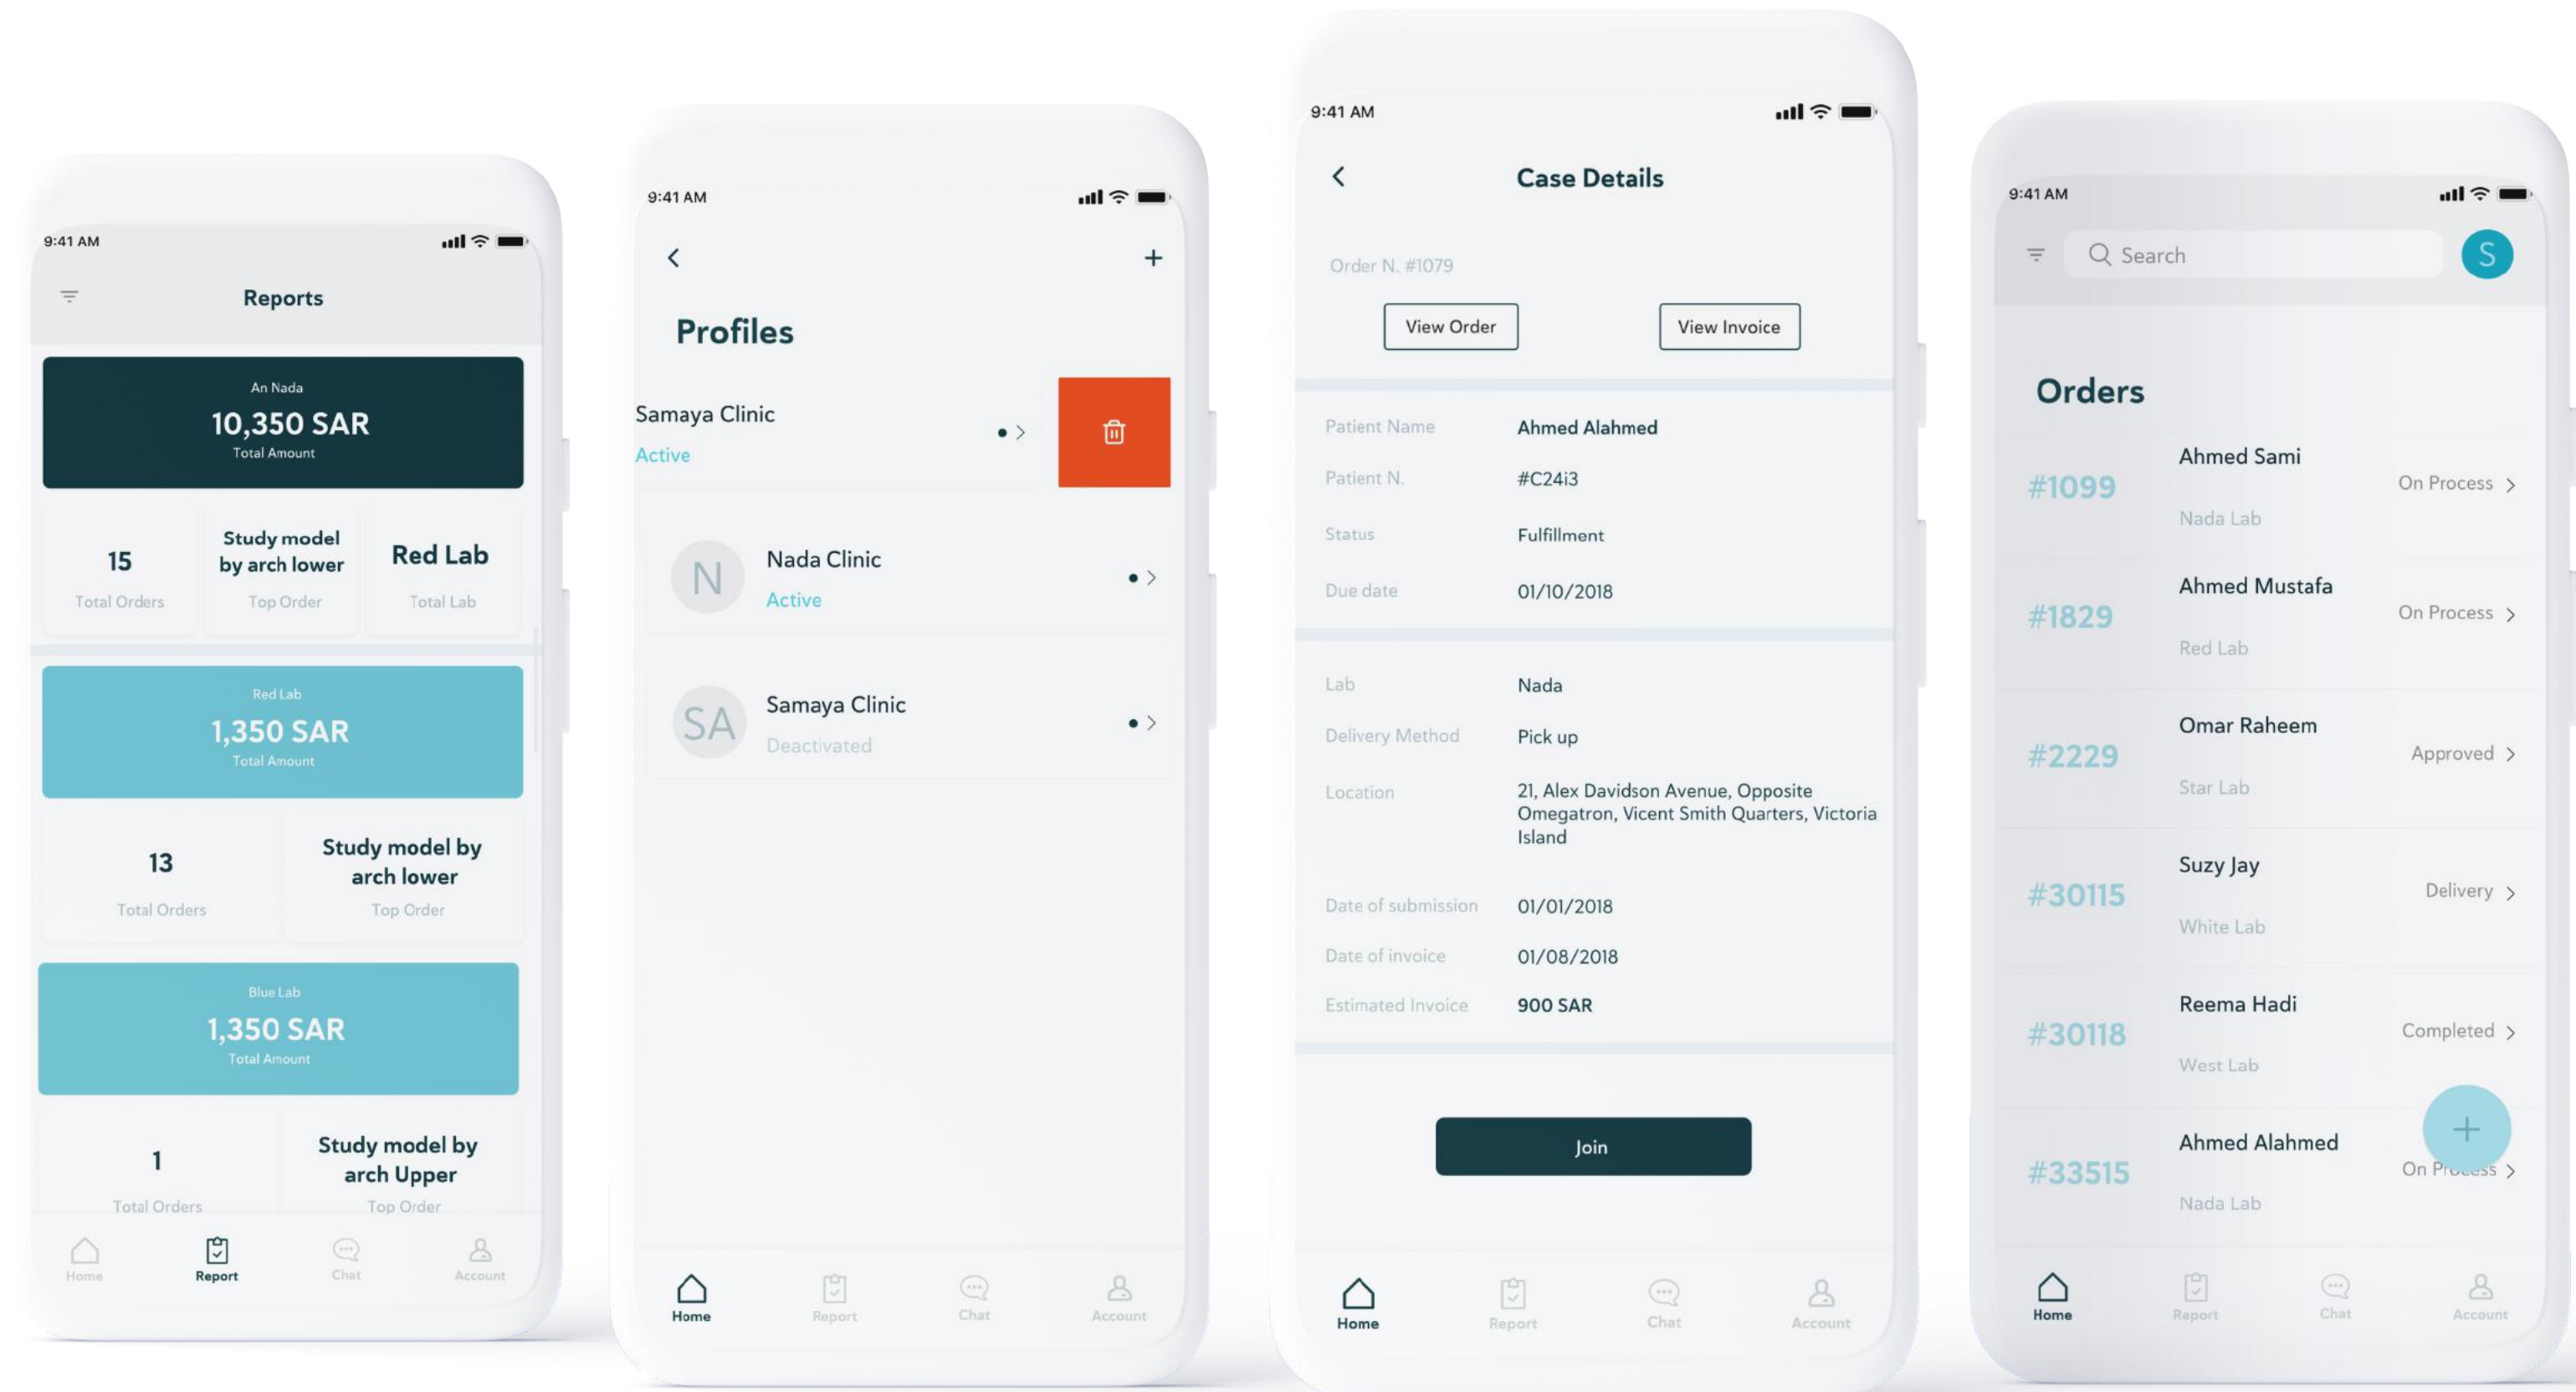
9:41 AM

Reports

An Nada
10,350 SAR
Total Amount

15
Total Orders

Study model by arch lower
Top Order

Red Lab
Total Lab

Red Lab
1,350 SAR
Total Amount

13
Total Orders

Study model by arch lower
Top Order

Blue Lab
1,350 SAR
Total Amount

1
Total Orders

Study model by arch Upper
Top Order

Home Report Chat Account

9:41 AM

Profiles

Samaya Clinic
Active

N
Nada Clinic
Active

SA
Samaya Clinic
Deactivated

Home Report Chat Account

9:41 AM

Case Details

Order N. #1079

View Order
View Invoice

Patient Name Ahmed Alahmed
Patient N. #C24i3
Status Fulfillment
Due date 01/10/2018

Lab Nada
Delivery Method Pick up
Location 21, Alex Davidson Avenue, Opposite Omegatron, Vicent Smith Quarters, Victoria Island

Date of submission 01/01/2018
Date of invoice 01/08/2018
Estimated Invoice 900 SAR

Join

Home Report Chat Account

9:41 AM

Search
S

Orders

#1099 Ahmed Sami Nada Lab On Process
#1829 Ahmed Mustafa Red Lab On Process
#2229 Omar Raheem Star Lab Approved
#30115 Suzy Jay White Lab Delivery
#30118 Reema Hadi West Lab Completed
#33515 Ahmed Alahmed Nada Lab On Process

Home Report Chat Account